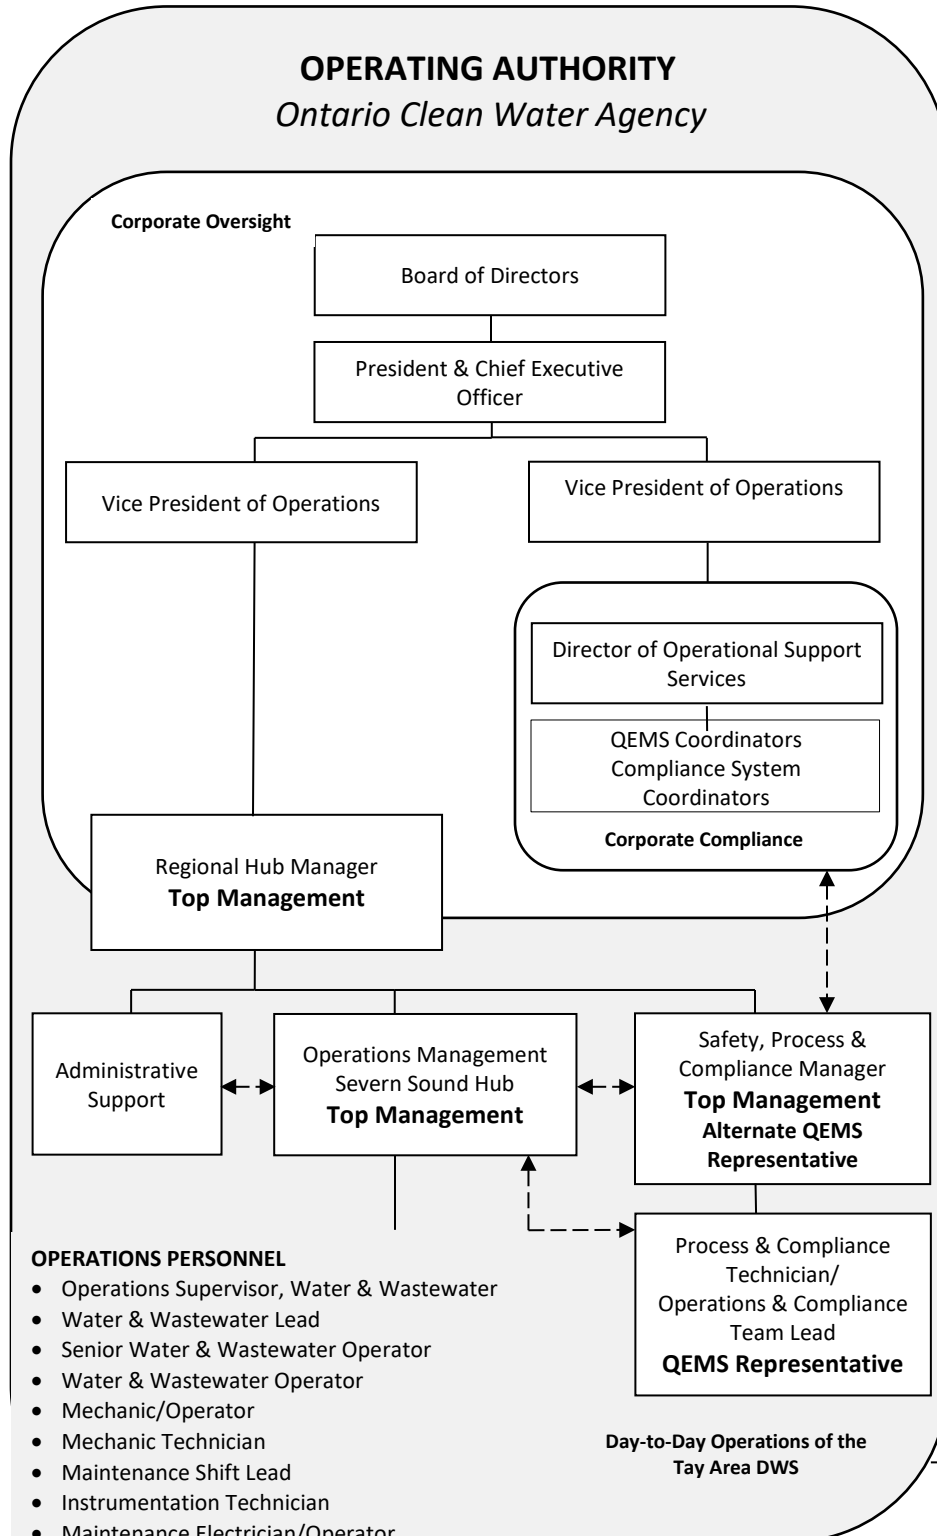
OPERATING AUTHORITY
Ontario Clean Water Agency

Corporate Oversight

Board of Directors

President & Chief Executive Officer

Vice President of Operations

Vice President of Operations

Director of Operational Support Services

QEMS Coordinators
Compliance System Coordinators

Corporate Compliance

Regional Hub Manager
Top Management

Administrative Support

Operations Management
Severn Sound Hub
Top Management

Safety, Process & Compliance Manager
Top Management
Alternate QEMS Representative

Process & Compliance Technician/
Operations & Compliance Team Lead
QEMS Representative

OPERATIONS PERSONNEL
- Operations Supervisor, Water & Wastewater
- Water & Wastewater Lead
- Senior Water & Wastewater Operator
- Water & Wastewater Operator
- Mechanic/Operator
- Mechanic Technician
- Maintenance Shift Lead
- Instrumentation Technician
- Maintenance Electrician/Operator

Day-to-Day Operations of the Tay Area DWS